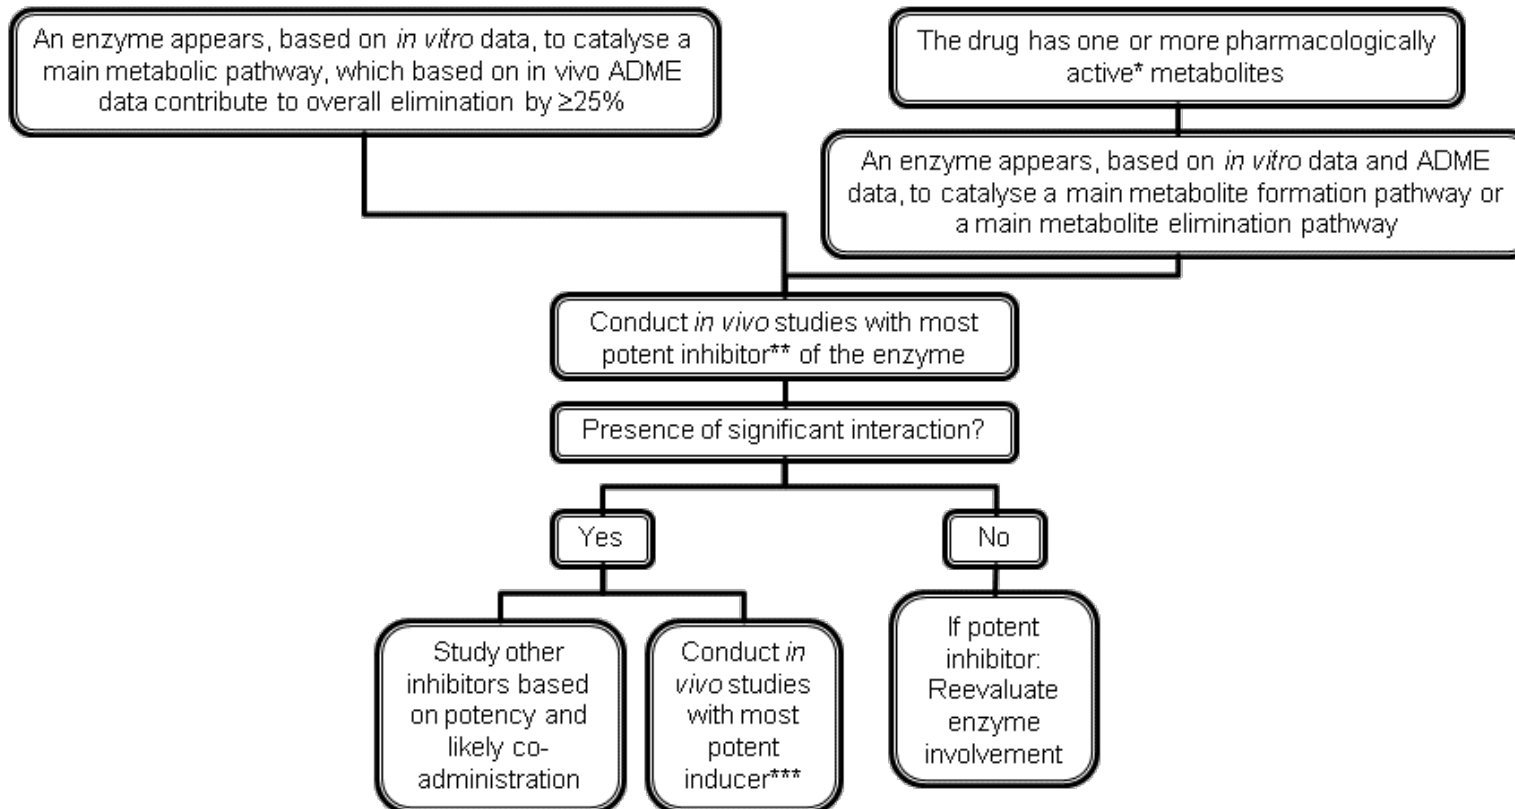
An enzyme appears, based on *in vitro* data, to catalyse a main metabolic pathway, which based on in vivo ADME data contribute to overall elimination by ≥25%

The drug has one or more pharmacologically active* metabolites

An enzyme appears, based on *in vitro* data and ADME data, to catalyse a main metabolite formation pathway or a main metabolite elimination pathway

Conduct *in vivo* studies with most potent inhibitor** of the enzyme

Presence of significant interaction?

Yes

No

Study other inhibitors based on potency and likely co-administration

Conduct *in vivo* studies with most potent inducer***

If potent inhibitor: Reevaluate enzyme involvement